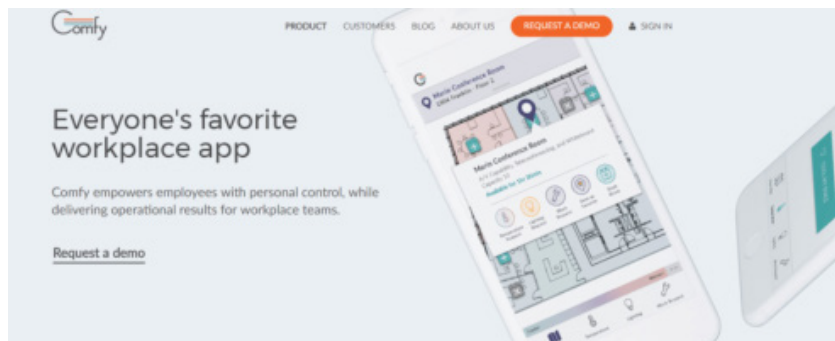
Comfy

PRODUCT CUSTOMERS BLOG ABOUT US REQUEST A DEMO SIGN IN

Everyone's favorite workplace app

Comfy empowers employees with personal control, while delivering operational results for workplace teams.

Request a demo

Marin Conference Room

Marin Conference Room

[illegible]